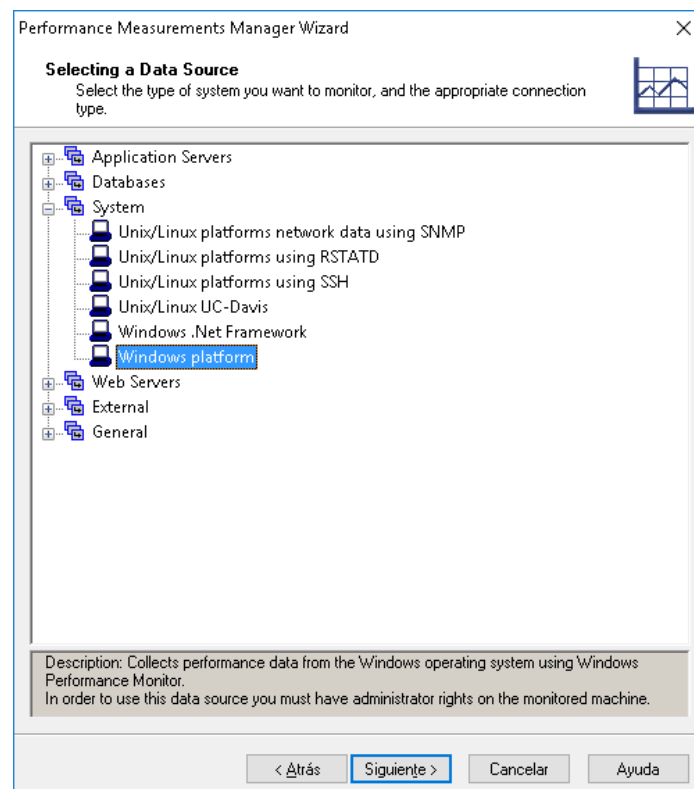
Performance Measurements Manager Wizard

Selecting a Data Source
Select the type of system you want to monitor, and the appropriate connection type.

Application Servers
Databases
System
Unix/Linux platforms network data using SNMP
Unix/Linux platforms using RSTATD
Unix/Linux platforms using SSH
Unix/Linux UC-Davis
Windows .Net Framework
Windows platform
Web Servers
External
General

Description: Collects performance data from the Windows operating system using Windows Performance Monitor.
In order to use this data source you must have administrator rights on the monitored machine.

< Atrás
Siguiente >
Cancelar
Ayuda